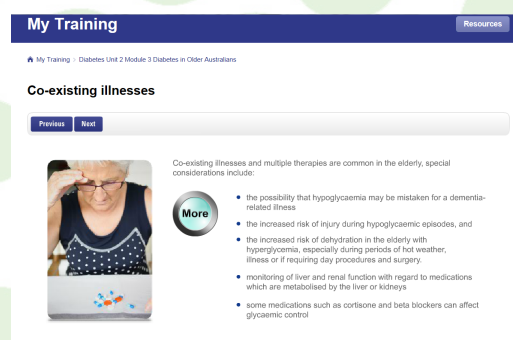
My Training

Resources

My Training › Diabetes Unit 2 Module 3 Diabetes in Older Australians

Co-existing illnesses

Previous Next

Co-existing illnesses and multiple therapies are common in the elderly, special considerations include:

More

- the possibility that hypoglycaemia may be mistaken for a dementia-related illness
- the increased risk of injury during hypoglycaemic episodes, and
- the increased risk of dehydration in the elderly with hyperglycemia, especially during periods of hot weather, illness or if requiring day procedures and surgery.
- monitoring of liver and renal function with regard to medications which are metabolised by the liver or kidneys
- some medications such as cortisone and beta blockers can affect glycaemic control